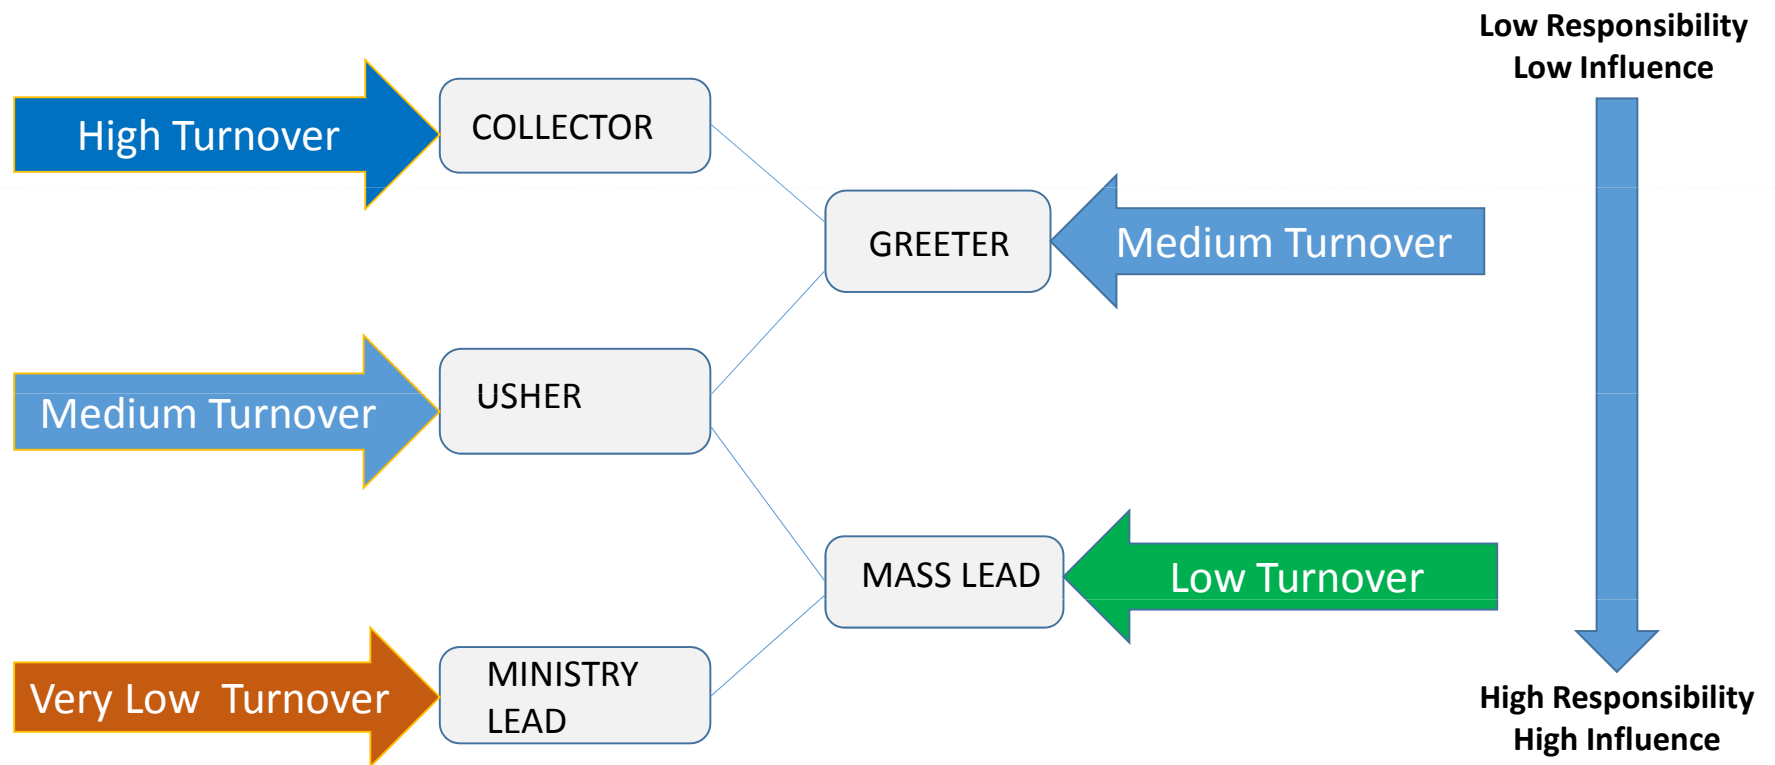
Low Responsibility
Low Influence

High Turnover

COLLECTOR

GREETER

Medium Turnover

Medium Turnover

USHER

MASS LEAD

Low Turnover

Very Low  Turnover

MINISTRY LEAD

High Responsibility
High Influence